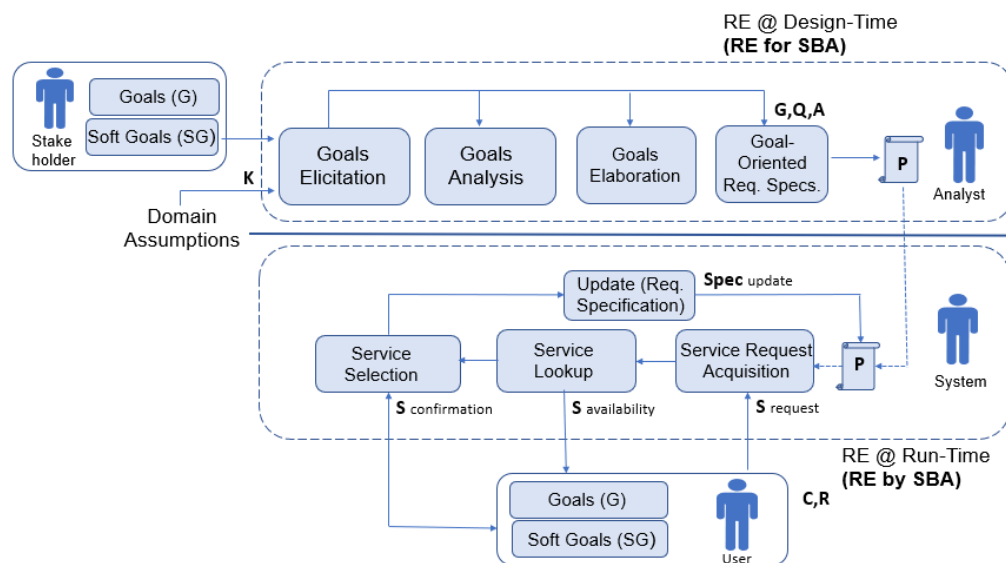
RE @ Design-Time
**(RE for SBA)**

Stake holder

Goals (G)

Soft Goals (SG)

K

Domain Assumptions

Goals Elicitation

Goals Analysis

Goals Elaboration

G,Q,A

Goal-Oriented Req. Specs.

P

Analyst

Update (Req. Specification)

**Spec** update

System

Service Selection

Service Lookup

Service Request Acquisition

P

**S** confirmation

**S** availability

**S** request

RE @ Run-Time
**(RE by SBA)**

Goals (G)

Soft Goals (SG)

User

C,R